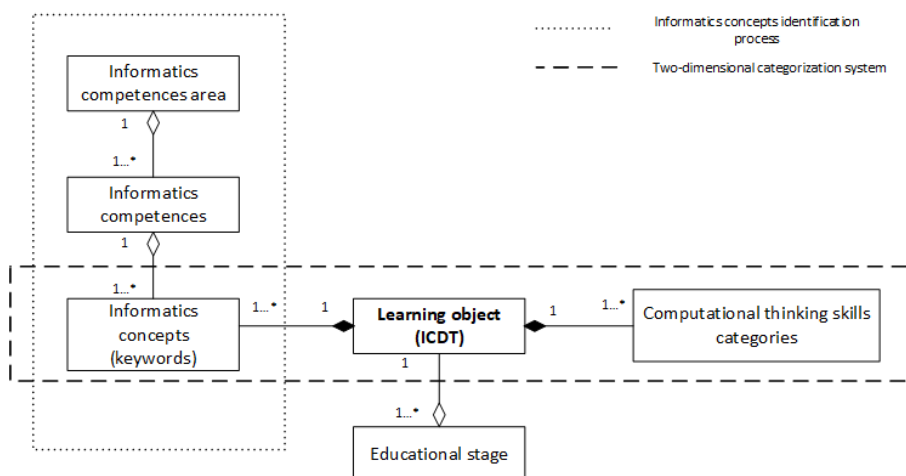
Informatics concepts identification process

Two-dimensional categorization system

Informatics competences area

1

1...*

Informatics competences

1

1...*

Informatics concepts (keywords)

1...*

1

Learning object (ICDT)

1

1...*

Computational thinking skills categories

1

1...*

Educational stage